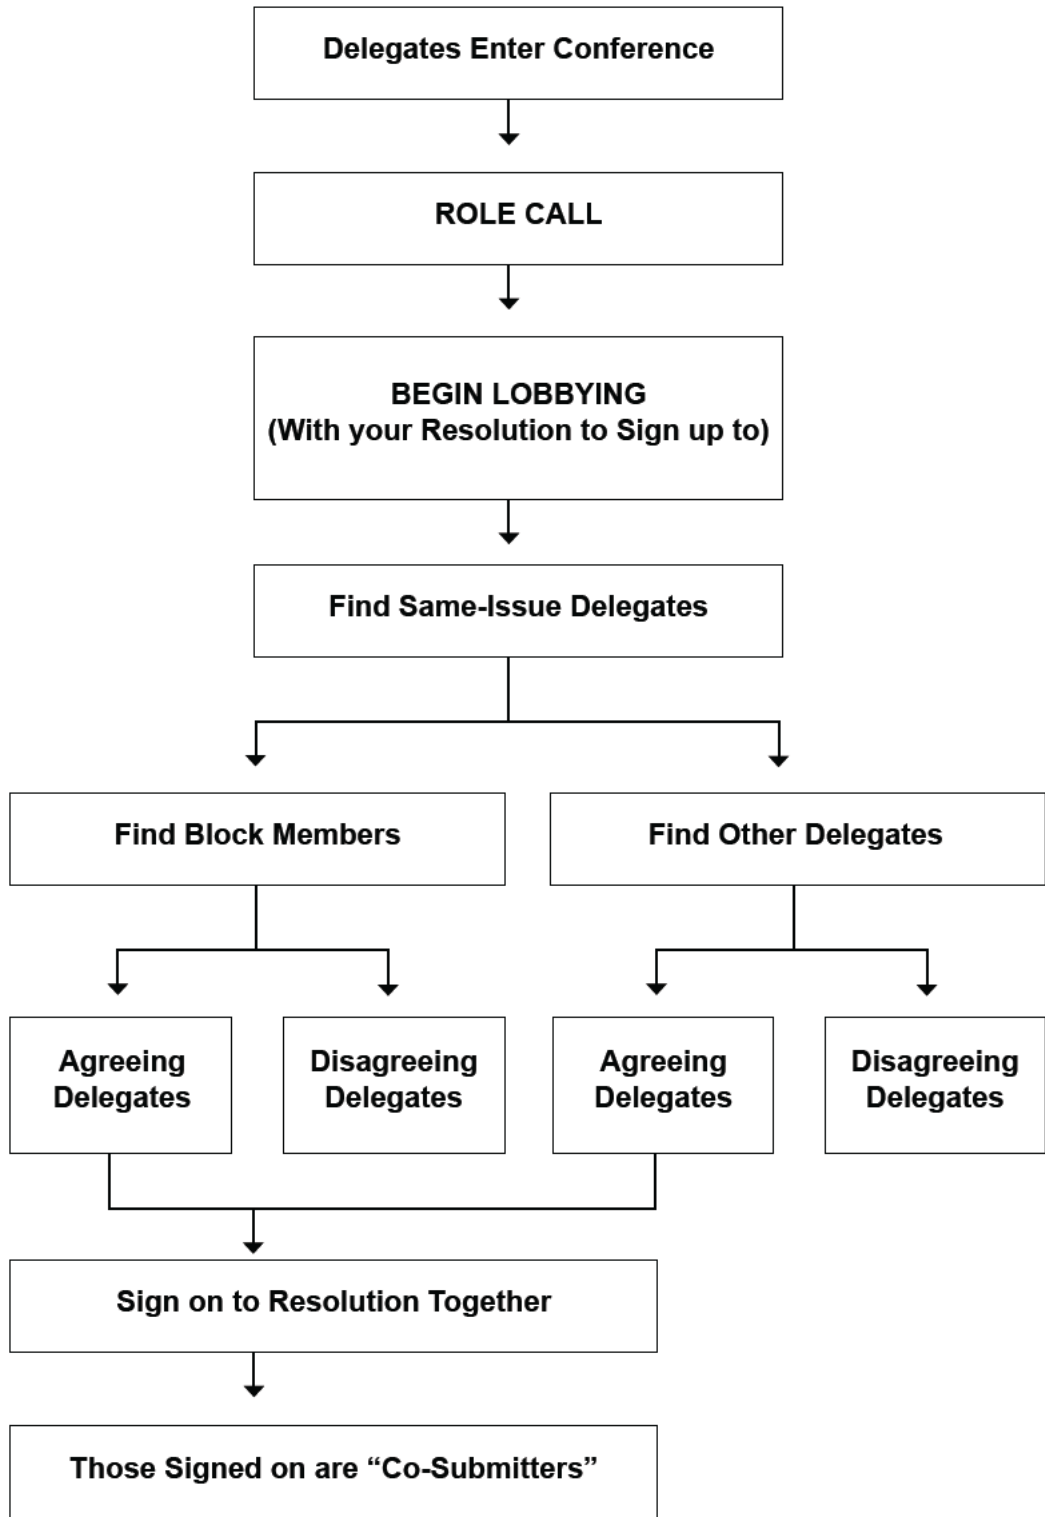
Delegates Enter Conference

ROLE CALL

BEGIN LOBBYING
(With your Resolution to Sign up to)

Find Same-Issue Delegates

Find Block Members

Find Other Delegates

Agreeing Delegates

Disagreeing Delegates

Agreeing Delegates

Disagreeing Delegates

Sign on to Resolution Together

Those Signed on are “Co-Submitters”